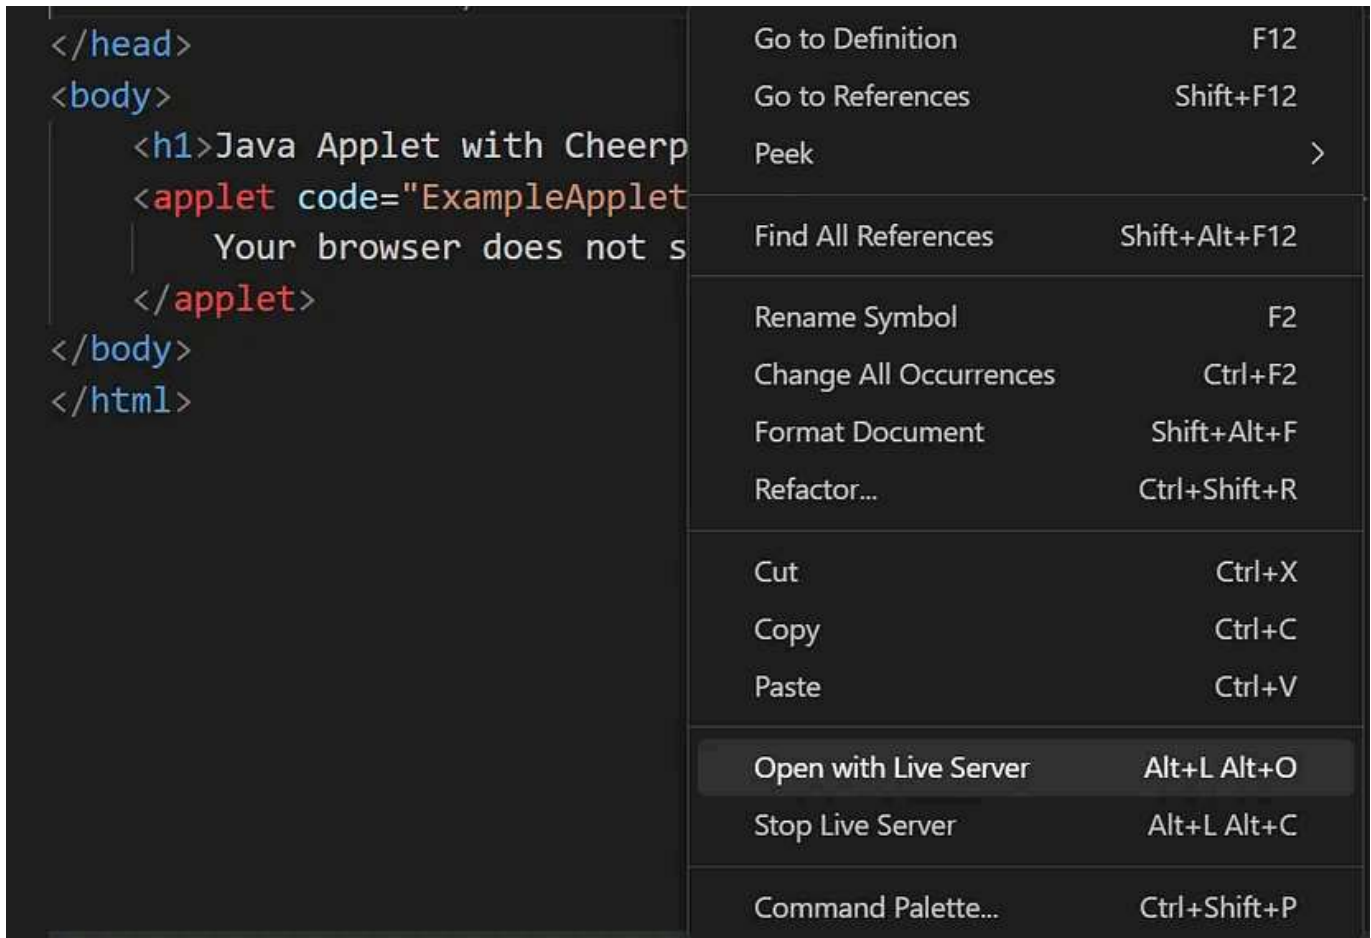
</head>
<body>
<h1>Java Applet with Cheerp
<applet code="ExampleApplet
Your browser does not s
</applet>
</body>
</html>

Go to Definition F12
Go to References Shift+F12
Peek >
Find All References Shift+Alt+F12
Rename Symbol F2
Change All Occurrences Ctrl+F2
Format Document Shift+Alt+F
Refactor... Ctrl+Shift+R
Cut Ctrl+X
Copy Ctrl+C
Paste Ctrl+V
Open with Live Server Alt+L Alt+O
Stop Live Server Alt+L Alt+C
Command Palette... Ctrl+Shift+P